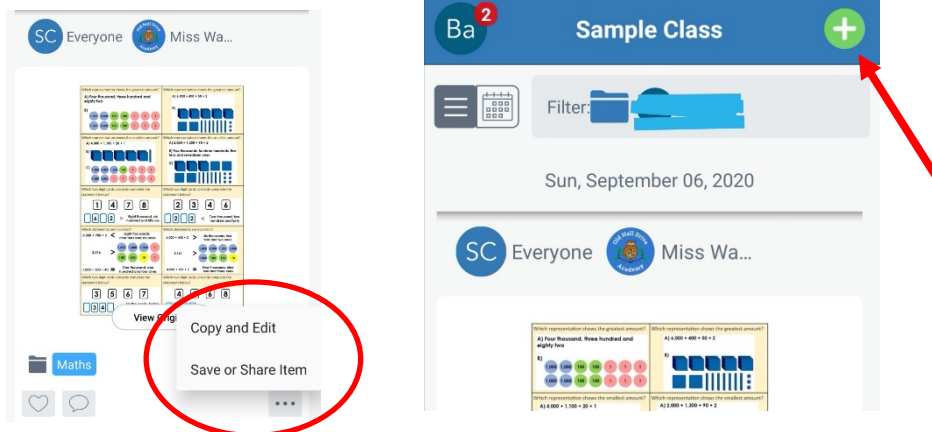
SC Everyone Miss Wa...

View Origi

Copy and Edit

Save or Share Item

Maths

Ba 2 Sample Class

Filter:

Sun, September 06, 2020

SC Everyone Miss Wa...

Which representation shows the greatest amount?

A) Four thousand, three hundred and eighty two

B)

Which representation shows the greatest amount?

A) 4,000 + 400 + 50 + 2

Which representation shows the smallest amount?

A) 4,000 + 1,100 + 20 + 1

Which representation shows the smallest amount?

A) 2,000 + 1,300 + 90 + 2